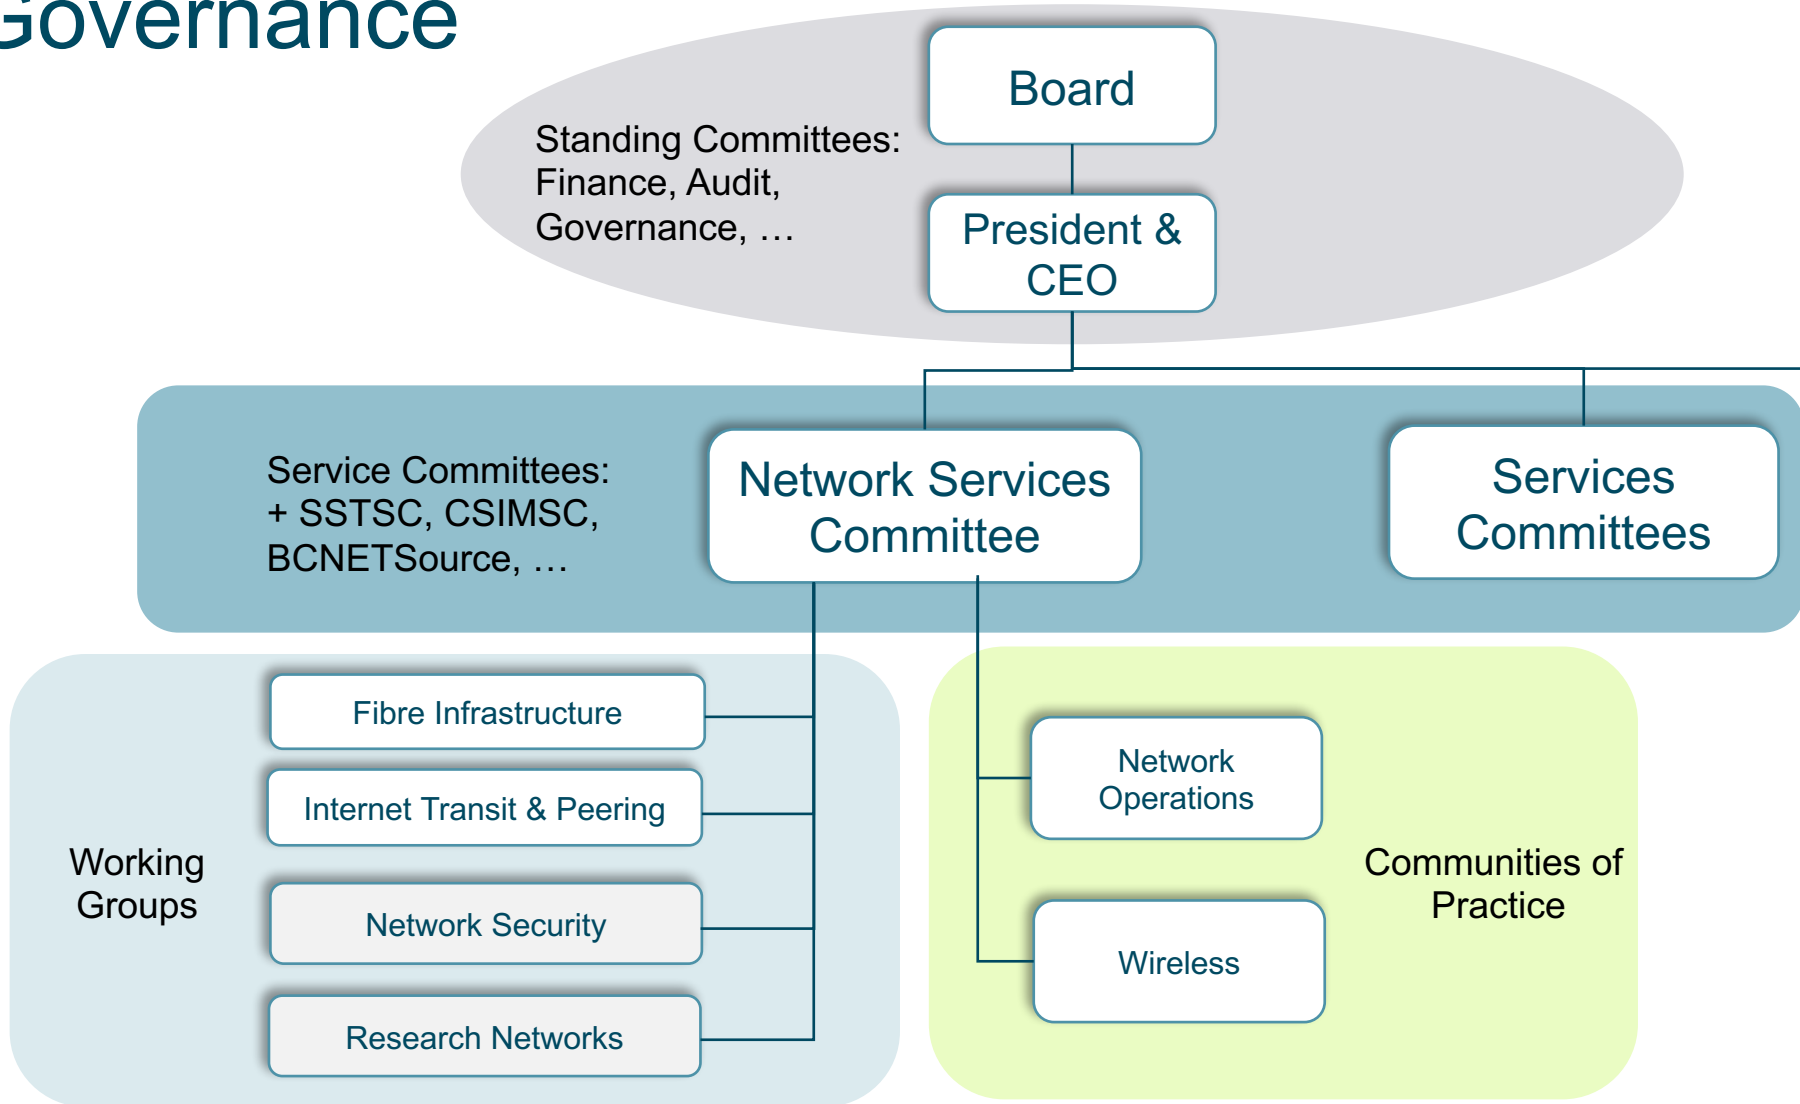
Governance

Board

Standing Committees: Finance, Audit, Governance, …

President & CEO

Service Committees: + SSTSC, CSIMSC, BCNETSource, …

Network Services Committee

Services Committees

Working Groups

Fibre Infrastructure

Internet Transit & Peering

Network Security

Research Networks

Network Operations

Wireless

Communities of Practice